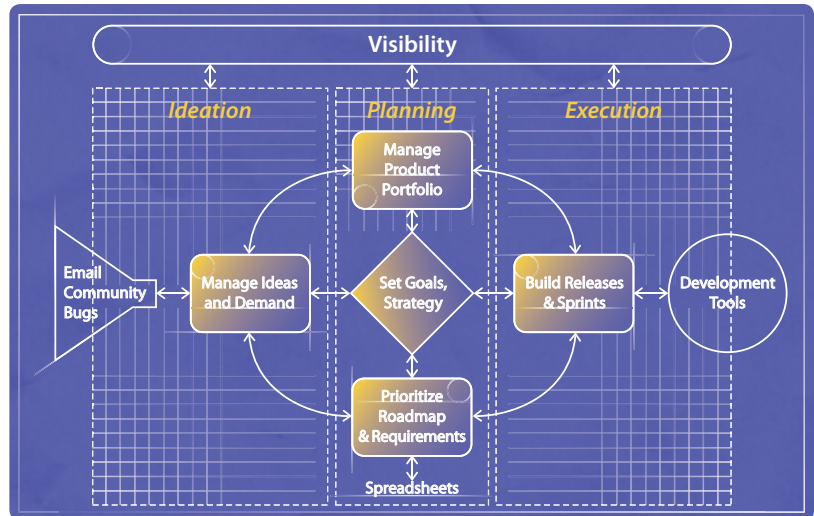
Visibility

Ideation

Planning

Execution

Manage Product Portfolio

Email Community Bugs

Manage Ideas and Demand

Set Goals, Strategy

Build Releases & Sprints

Development Tools

Prioritize Roadmap & Requirements

Spreadsheets